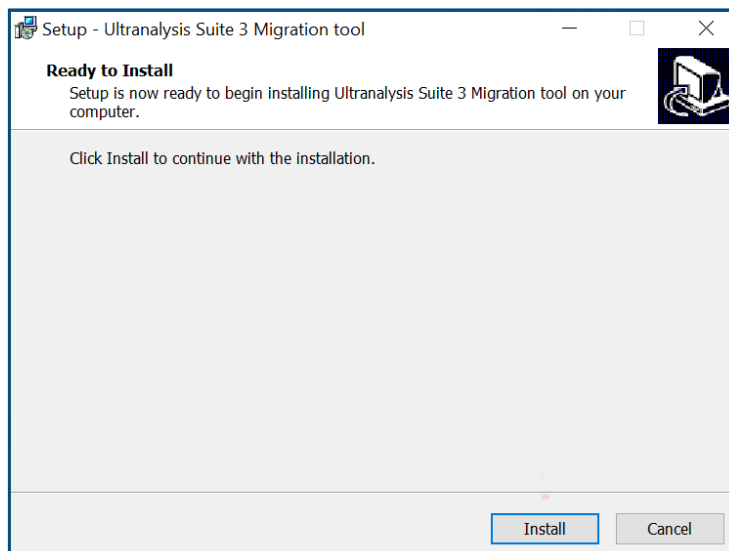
Setup - Ultranalysis Suite 3 Migration tool

Ready to Install
Setup is now ready to begin installing Ultranalysis Suite 3 Migration tool on your computer.

Click Install to continue with the installation.

Install
Cancel